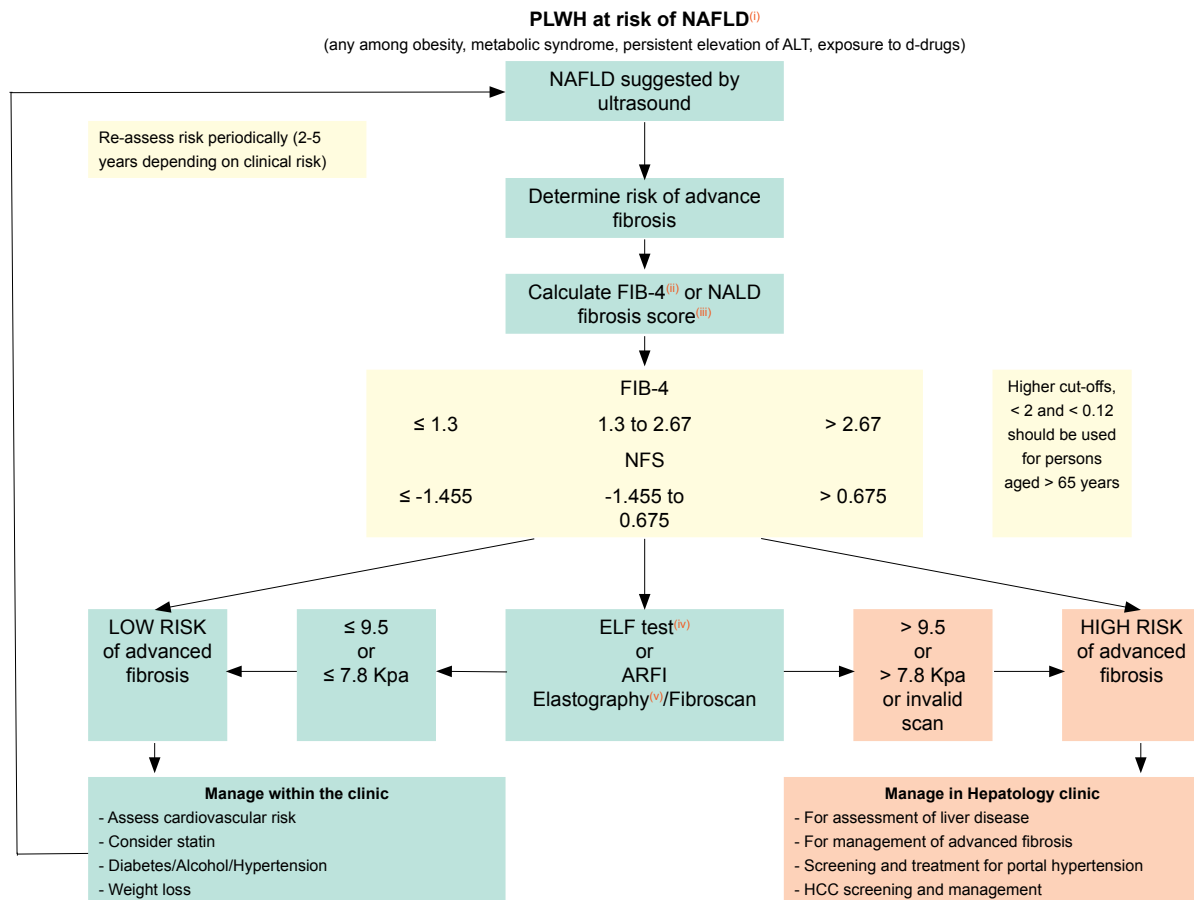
PLWH at risk of NAFLD$^{(i)}$
(any among obesity, metabolic syndrome, persistent elevation of ALT, exposure to d-drugs)

NAFLD suggested by ultrasound

Re-assess risk periodically (2-5 years depending on clinical risk)

Determine risk of advance fibrosis

Calculate FIB-4$^{(ii)}$ or NALD fibrosis score$^{(iii)}$

FIB-4

≤ 1.3

1.3 to 2.67

> 2.67

NFS

≤ -1.455

-1.455 to 0.675

> 0.675

Higher cut-offs, < 2 and < 0.12 should be used for persons aged > 65 years

LOW RISK of advanced fibrosis

≤ 9.5 or ≤ 7.8 Kpa

ELF test$^{(iv)}$ or ARFI Elastography$^{(v)}$/Fibroscan

> 9.5 or > 7.8 Kpa or invalid scan

HIGH RISK of advanced fibrosis

Manage within the clinic
- Assess cardiovascular risk
- Consider statin
- Diabetes/Alcohol/Hypertension
- Weight loss

Manage in Hepatology clinic
- For assessment of liver disease
- For management of advanced fibrosis
- Screening and treatment for portal hypertension
- HCC screening and management